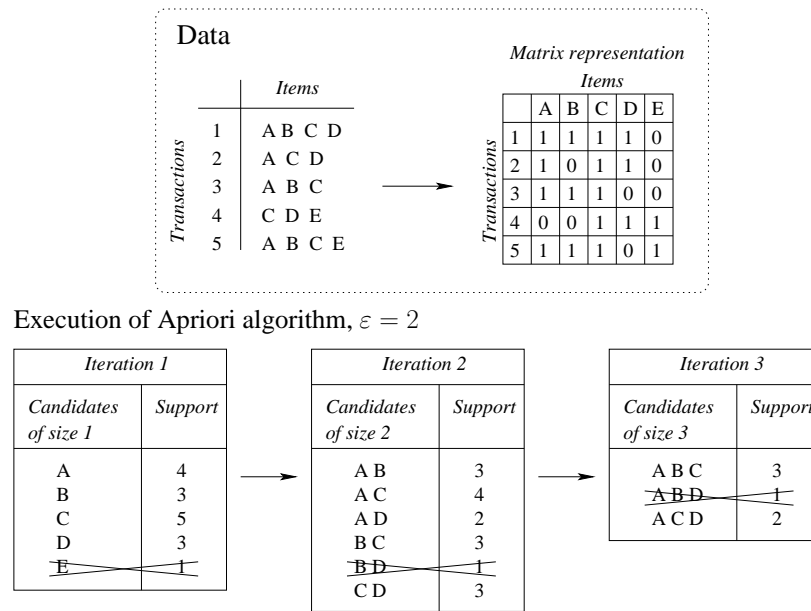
Data

Transactions

| | Items |
|---|---|
| 1 | A B C D |
| 2 | A C D |
| 3 | A B C |
| 4 | C D E |
| 5 | A B C E |

Matrix representation

Items

Transactions

| | A | B | C | D | E |
|---|---|---|---|---|---|
| 1 | 1 | 1 | 1 | 1 | 0 |
| 2 | 1 | 0 | 1 | 1 | 0 |
| 3 | 1 | 1 | 1 | 0 | 0 |
| 4 | 0 | 0 | 1 | 1 | 1 |
| 5 | 1 | 1 | 1 | 0 | 1 |

Execution of Apriori algorithm, $\varepsilon = 2$

Iteration 1

| Candidates of size 1 | Support |
|---|---|
| A | 4 |
| B | 3 |
| C | 5 |
| D | 3 |
| E | 1 |

Iteration 2

| Candidates of size 2 | Support |
|---|---|
| A B | 3 |
| A C | 4 |
| A D | 2 |
| B C | 3 |
| B D | 1 |
| C D | 3 |

Iteration 3

| Candidates of size 3 | Support |
|---|---|
| A B C | 3 |
| A B D | 1 |
| A C D | 2 |